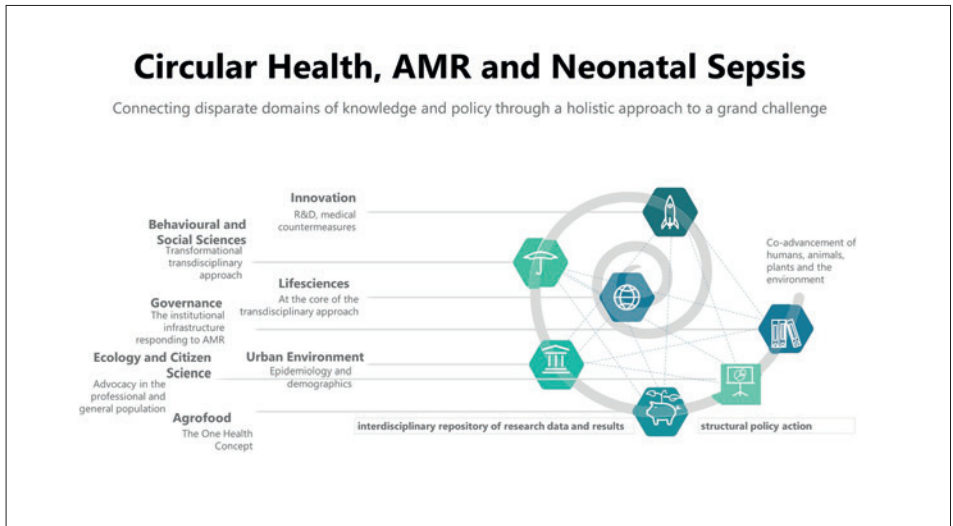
Circular Health, AMR and Neonatal Sepsis

Connecting disparate domains of knowledge and policy through a holistic approach to a grand challenge

Innovation
R&D, medical countermeasures

Behavioural and Social Sciences
Transformational transdisciplinary approach

Lifesciences
At the core of the transdisciplinary approach

Governance
The institutional infrastructure responding to AMR

Urban Environment
Epidemiology and demographics

Ecology and Citizen Science
Advocacy in the professional and general population

Agrofood
The One Health Concept

Co-advancement of humans, animals, plants and the environment

interdisciplinary repository of research data and results

structural policy action